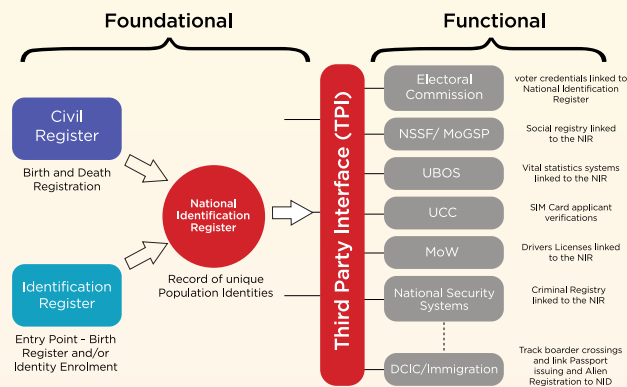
Foundational

Functional

Civil Register

Birth and Death Registration

Identification Register

Entry Point - Birth Register and/or Identity Enrolment

National Identification Register

Record of unique Population Identities

Third Party Interface (TPI)

Electoral Commission

voter credentials linked to National Identification Register

NSSF/ MoGSP

Social registry linked to the NIR

UBOS

Vital statistics systems linked to the NIR

UCC

SIM Card applicant verifications

MoW

Drivers Licenses linked to the NIR

National Security Systems

Criminal Registry linked to the NIR

DCIC/Immigration

Track boarder crossings and link Passport issuing and Alien Registration to NID